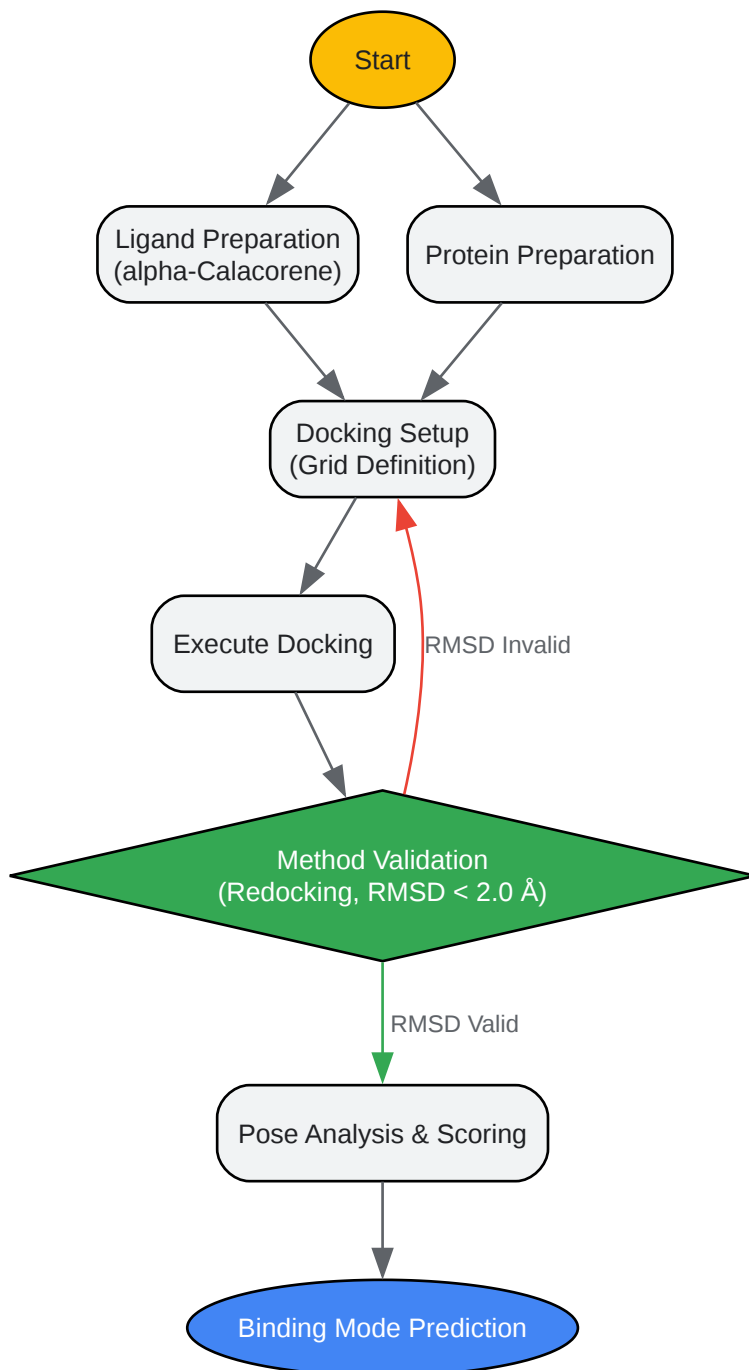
Start

Ligand Preparation
(alpha-Calacorene)

Protein Preparation

Docking Setup
(Grid Definition)

Execute Docking

RMSD Invalid

Method Validation
(Redocking, RMSD < 2.0 Å)

RMSD Valid

Pose Analysis & Scoring

Binding Mode Prediction